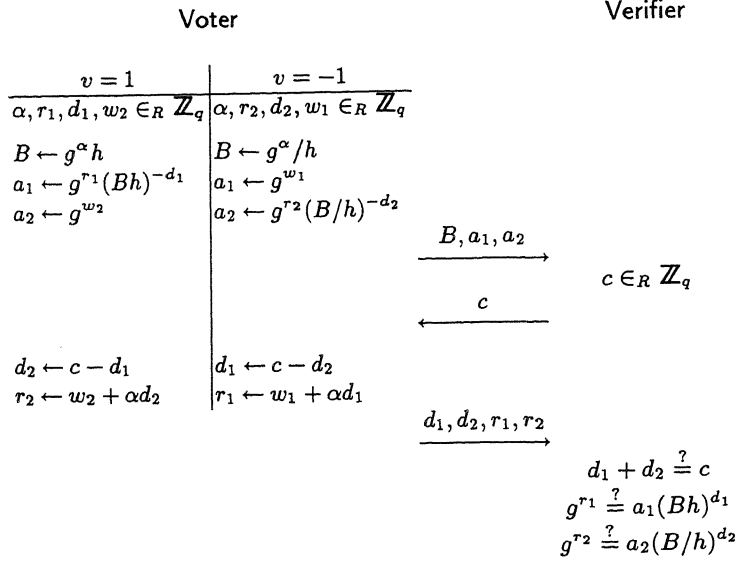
Voter

Verifier

| $v = 1$ | $v = -1$ |
|---|---|
| $\alpha, r_1, d_1, w_2 \in_R \mathbb{Z}_q$ | $\alpha, r_2, d_2, w_1 \in_R \mathbb{Z}_q$ |
| $B \leftarrow g^\alpha h$ | $B \leftarrow g^\alpha / h$ |
| $a_1 \leftarrow g^{r_1}(Bh)^{-d_1}$ | $a_1 \leftarrow g^{w_1}$ |
| $a_2 \leftarrow g^{w_2}$ | $a_2 \leftarrow g^{r_2}(B/h)^{-d_2}$ |
| $d_2 \leftarrow c - d_1$ | $d_1 \leftarrow c - d_2$ |
| $r_2 \leftarrow w_2 + \alpha d_2$ | $r_1 \leftarrow w_1 + \alpha d_1$ |

$B, a_1, a_2$

$c \in_R \mathbb{Z}_q$

$c$

$d_1, d_2, r_1, r_2$

$d_1 + d_2 \stackrel{?}{=} c$

$g^{r_1} \stackrel{?}{=} a_1(Bh)^{d_1}$

$g^{r_2} \stackrel{?}{=} a_2(B/h)^{d_2}$